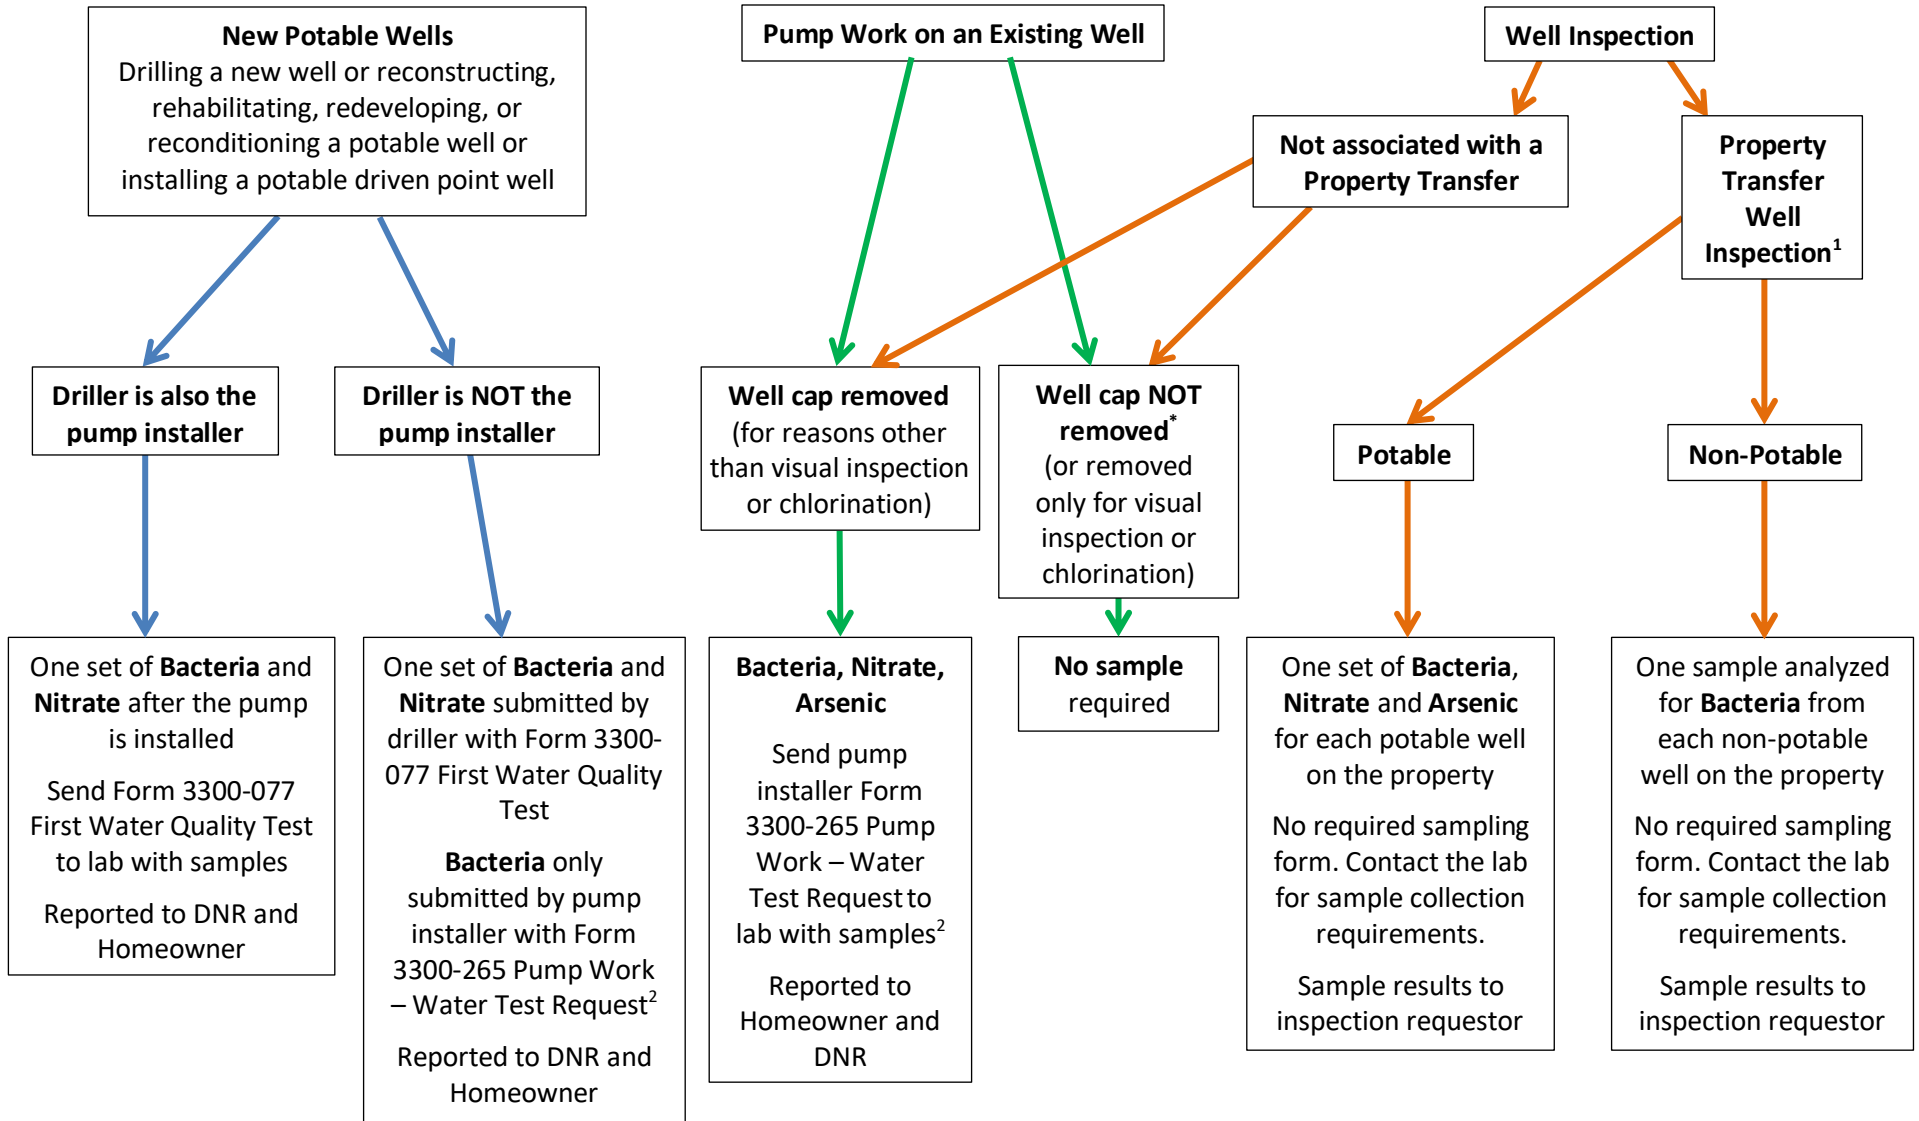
New Potable Wells
Drilling a new well or reconstructing, rehabilitating, redeveloping, or reconditioning a potable well or installing a potable driven point well

Driller is also the pump installer

One set of Bacteria and Nitrate after the pump is installed

Send Form 3300-077 First Water Quality Test to lab with samples

Reported to DNR and Homeowner

Driller is NOT the pump installer

One set of Bacteria and Nitrate submitted by driller with Form 3300-077 First Water Quality Test

Bacteria only submitted by pump installer with Form 3300-265 Pump Work – Water Test Request$^2$

Reported to DNR and Homeowner

Pump Work on an Existing Well

Well cap removed (for reasons other than visual inspection or chlorination)

Bacteria, Nitrate, Arsenic

Send pump installer Form 3300-265 Pump Work – Water Test Request to lab with samples$^2$

Reported to Homeowner and DNR

Well cap NOT removed$^*$ (or removed only for visual inspection or chlorination)

No sample required

Well Inspection

Not associated with a Property Transfer

Property Transfer Well Inspection$^1$

Potable

One set of Bacteria, Nitrate and Arsenic for each potable well on the property

No required sampling form. Contact the lab for sample collection requirements.

Sample results to inspection requestor

Non-Potable

One sample analyzed for Bacteria from each non-potable well on the property

No required sampling form. Contact the lab for sample collection requirements.

Sample results to inspection requestor